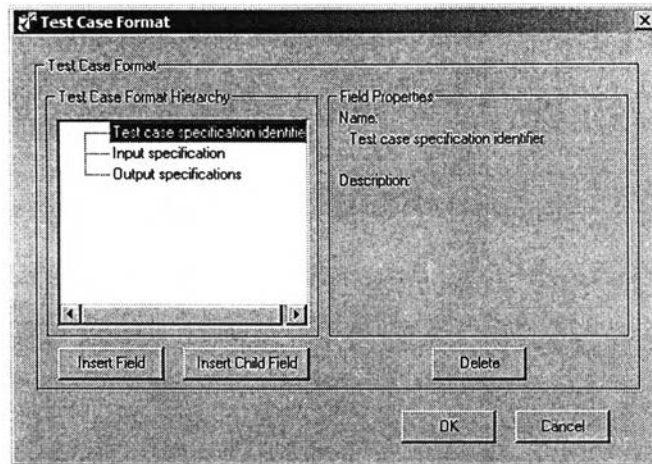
Test Case Format

Test Case Format

Test Case Format Hierarchy

Test case specification identifie

Input specification

Output specifications

Field Properties

Name:

Test case specification identifier

Description:

Insert Field

Insert Child Field

Delete

OK

Cancel